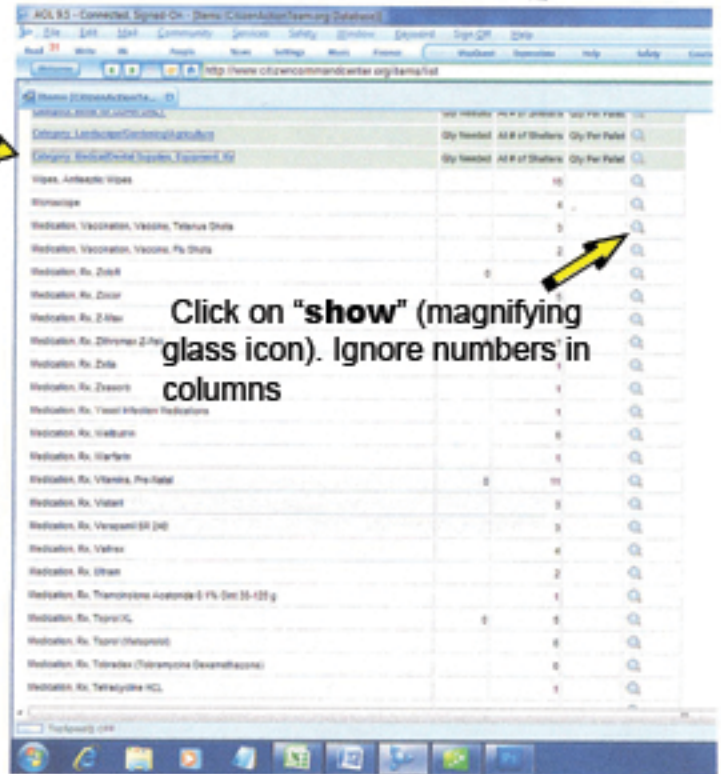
AOL 9.5 - Connected, Signed-On - [Items (CitizenActionTeam.org Database)]

File Edit Mail Community Services Safety Window Keyword Sign Off Help

http://www.citizencommandcenter.org/items/list

Items (CitizenActionTe...

Category: Landscape/Gardening/Agriculture | Qty Needed | All # of Shelters | Qty Per Pallet

Category: Medical/Dental Supplies, Equipment, Kit | Qty Needed | All # of Shelters | Qty Per Pallet

Wipes, Antiseptic Wipes | | 10 |

Microscope | | 4 |

Medication, Vaccination, Vaccine, Tetanus Shots | | 3 |

Medication, Vaccination, Vaccine, Flu Shots | | 2 |

Medication, Rx, Zoloft | 0 | |

Medication, Rx, Zocor

Medication, Rx, Z-Max

Medication, Rx, Zithromax Z-Pak

Medication, Rx, Zetia

Medication, Rx, Zeasorb | | 1 |

Medication, Rx, Yeast Infection Medications | | 1 |

Medication, Rx, Wellbutrin | | 6 |

Medication, Rx, Warfarin | | 1 |

Medication, Rx, Vitamins, Pre-Natal | 0 | 11 |

Medication, Rx, Vistaril | | 3 |

Medication, Rx, Verapamil SR 240 | | 3 |

Medication, Rx, Valtrex | | 4 |

Medication, Rx, Ultram | | 2 |

Medication, Rx, Triamcinolone Acetonide 0.1% Oint 30-120 g | | 1 |

Medication, Rx, Toprol XL | 0 | 5 |

Medication, Rx, Toprol (Metoprolol) | | 6 |

Medication, Rx, Tobradex (Tobramycine Dexamethasone) | | 6 |

Medication, Rx, Tetracycline HCL | | 1 |

Click on "show" (magnifying glass icon). Ignore numbers in columns